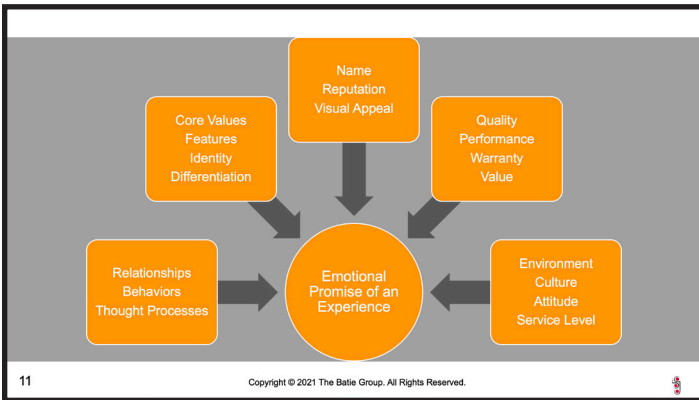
Name
Reputation
Visual Appeal

Core Values
Features
Identity
Differentiation

Quality
Performance
Warranty
Value

Relationships
Behaviors
Thought Processes

Emotional Promise of an Experience

Environment
Culture
Attitude
Service Level

11

Copyright © 2021 The Batie Group. All Rights Reserved.